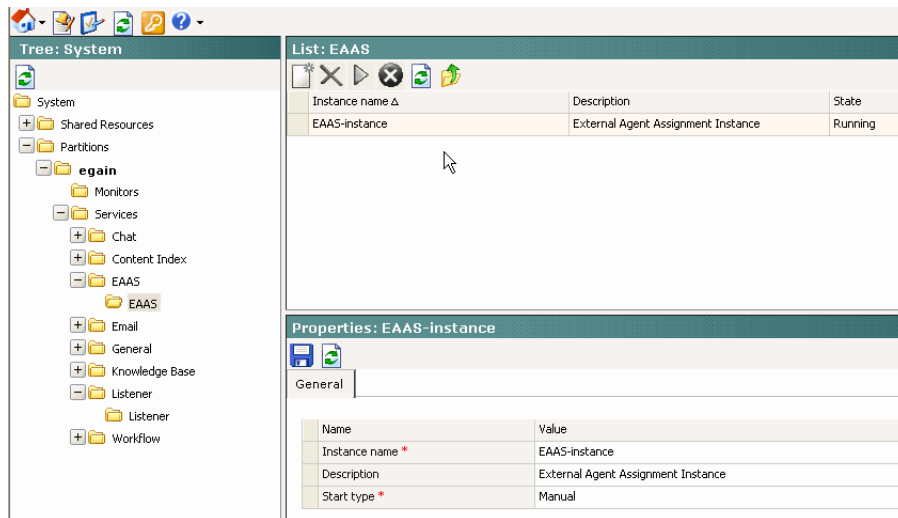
Tree: System

System
Shared Resources
Partitions
egain
Monitors
Services
Chat
Content Index
EAAS
EAAS
Email
General
Knowledge Base
Listener
Listener
Workflow

List: EAAS

| Instance name ∆ | Description | State |
|---|---|---|
| EAAS-instance | External Agent Assignment Instance | Running |

Properties: EAAS-instance

General

| Name | Value |
|---|---|
| Instance name * | EAAS-instance |
| Description | External Agent Assignment Instance |
| Start type * | Manual |